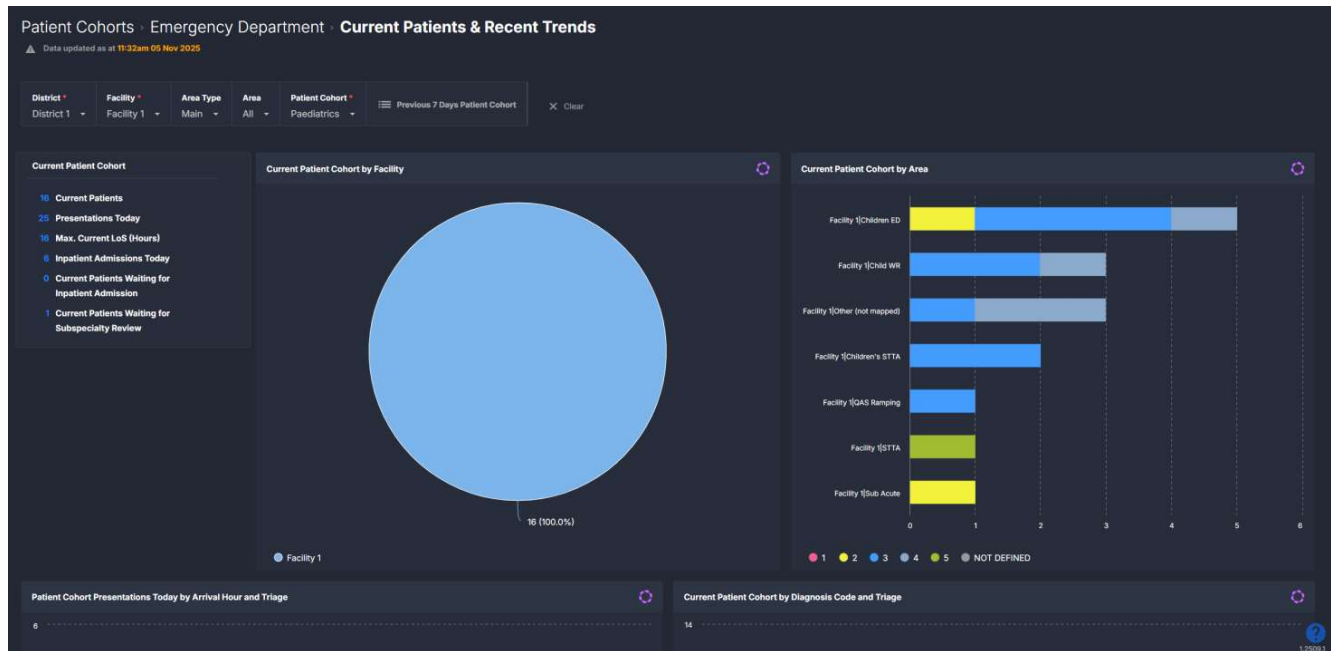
Patient Cohorts › Emergency Department › Current Patients & Recent Trends

Data updated as at 11:32am 05 Nov 2025

District * District 1
Facility * Facility 1
Area Type Main
Area All
Patient Cohort * Paediatrics
Previous 7 Days Patient Cohort
Clear

Current Patient Cohort

16 Current Patients
25 Presentations Today
16 Max. Current LoS (Hours)
6 Inpatient Admissions Today
0 Current Patients Waiting for Inpatient Admission
1 Current Patients Waiting for Subspecialty Review

Current Patient Cohort by Facility

16 (100.0%)

Facility 1

Current Patient Cohort by Area

Facility 1|Children ED
Facility 1|Child WR
Facility 1|Other (not mapped)
Facility 1|Children's STTA
Facility 1|QAS Ramping
Facility 1|STTA
Facility 1|Sub Acute

0 1 2 3 4 5 6

1 2 3 4 5 NOT DEFINED

Patient Cohort Presentations Today by Arrival Hour and Triage

6

Current Patient Cohort by Diagnosis Code and Triage

14

?

1.2509.1